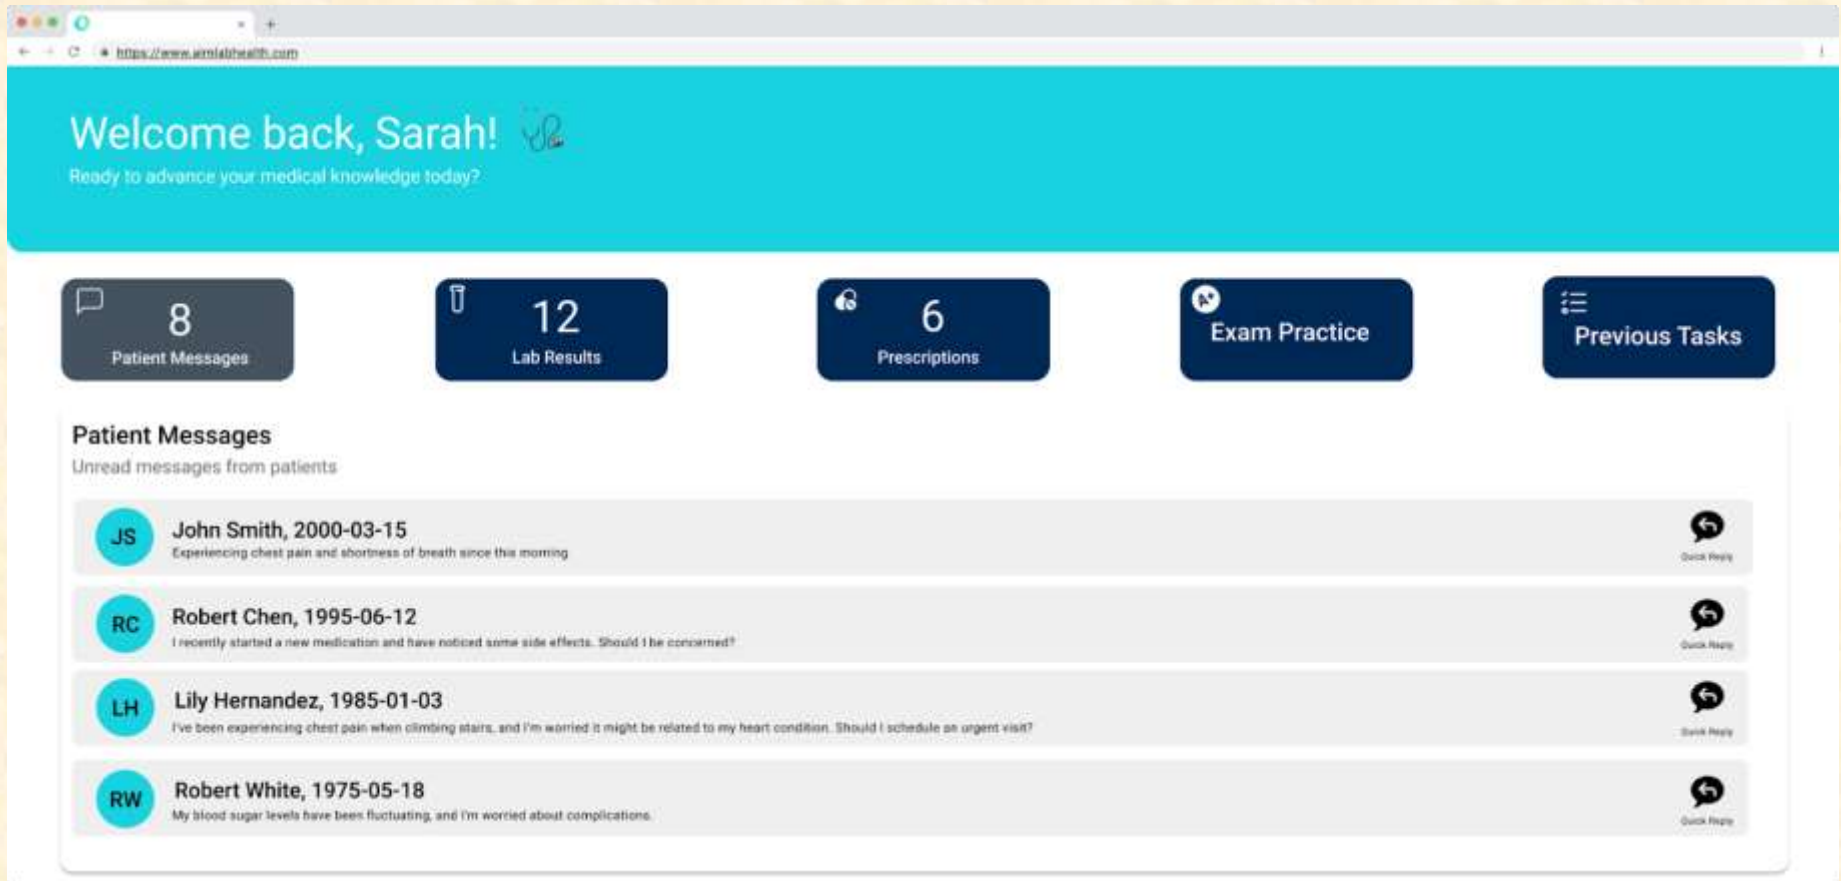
https://www.aimlabhealth.com

Welcome back, Sarah!

Ready to advance your medical knowledge today?

8
Patient Messages

12
Lab Results

6
Prescriptions

Exam Practice

Previous Tasks

Patient Messages

Unread messages from patients

JS
John Smith, 2000-03-15
Experiencing chest pain and shortness of breath since this morning
Quick Reply

RC
Robert Chen, 1995-06-12
I recently started a new medication and have noticed some side effects. Should I be concerned?
Quick Reply

LH
Lily Hernandez, 1985-01-03
I've been experiencing chest pain when climbing stairs, and I'm worried it might be related to my heart condition. Should I schedule an urgent visit?
Quick Reply

RW
Robert White, 1975-05-18
My blood sugar levels have been fluctuating, and I'm worried about complications.
Quick Reply